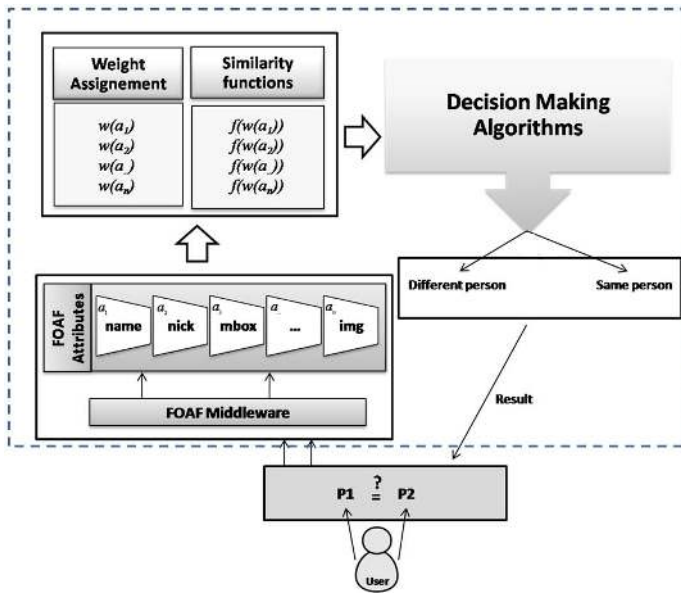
Weight Assignement

Similarity functions

$w(a_1)$
$w(a_2)$
$w(a_.)$
$w(a_n)$

$f(w(a_1))$
$f(w(a_2))$
$f(w(a_.))$
$f(w(a_n))$

Decision Making Algorithms

Different person

Same person

FOAF Attributes

$a_1$ name

$a_2$ nick

$a_3$ mbox

$a_.$ ...

$a_n$ img

FOAF Middleware

Result

P1 $\overset{?}{=}$ P2

User